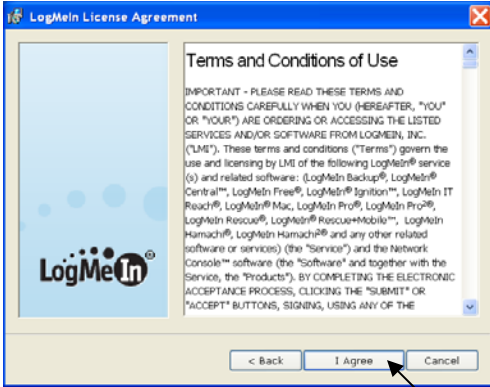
LogMeIn License Agreement

LogMeIn®

Terms and Conditions of Use

IMPORTANT - PLEASE READ THESE TERMS AND CONDITIONS CAREFULLY WHEN YOU (HEREAFTER, "YOU" OR "YOUR") ARE ORDERING OR ACCESSING THE LISTED SERVICES AND/OR SOFTWARE FROM LOGMEIN, INC. ("LMI"). These terms and conditions ("Terms") govern the use and licensing by LMI of the following LogMeIn® service (s) and related software: (LogMeIn Backup®, LogMeIn® Central™, LogMeIn Free®, LogMeIn® Ignition™, LogMeIn IT Reach®, LogMeIn® Mac, LogMeIn Pro®, LogMeIn Pro2®, LogMeIn Rescue®, LogMeIn® Rescue+Mobile™, LogMeIn Hamachi®, LogMeIn Hamachi2® and any other related software or services) (the "Service") and the Network Console™ software (the "Software" and together with the Service, the "Products"). BY COMPLETING THE ELECTRONIC ACCEPTANCE PROCESS, CLICKING THE "SUBMIT" OR "ACCEPT" BUTTONS, SIGNING, USING ANY OF THE

< Back
I Agree
Cancel